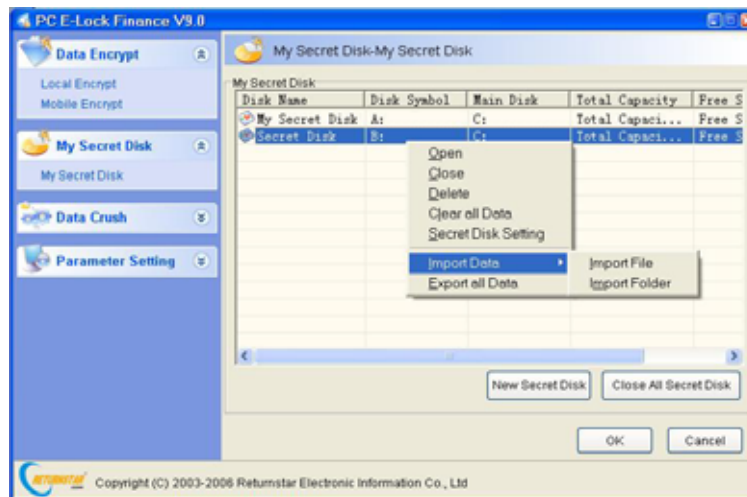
PC E-Lock Finance V9.0

Data Encrypt

Local Encrypt

Mobile Encrypt

My Secret Disk

My Secret Disk

Data Crush

Parameter Setting

My Secret Disk-My Secret Disk

My Secret Disk

| Disk Name | Disk Symbol | Main Disk | Total Capacity | Free S |
|---|---|---|---|---|
| My Secret Disk | A: | C: | Total Capaci... | Free S |
| Secret Disk | B: | C: | Total Capaci... | Free S |

Open
Close
Delete
Clear all Data
Secret Disk Setting
Import Data
Export all Data

Import File
Import Folder

New Secret Disk

Close All Secret Disk

OK

Cancel

RETURNSTAR

Copyright (C) 2003-2006 Returnstar Electronic Information Co., Ltd